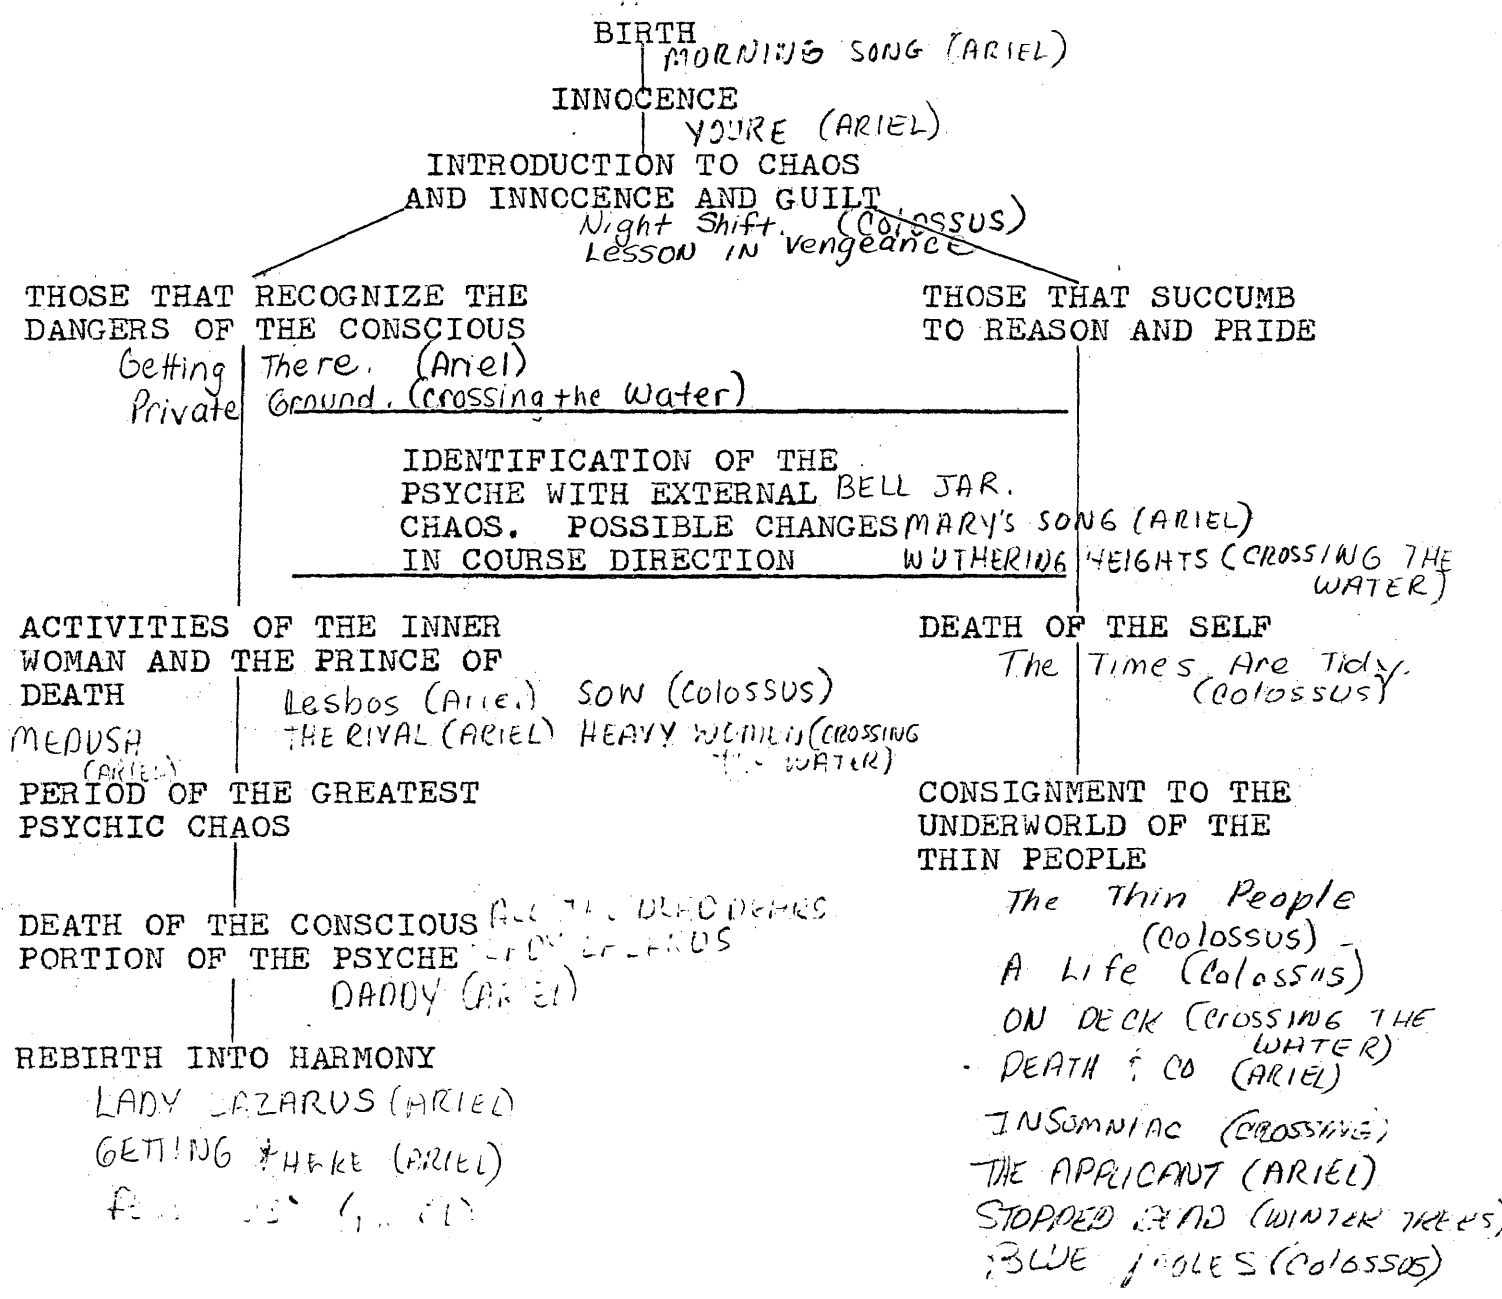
BIRTH
MORNING SONG (ARIEL)
INNOCENCE
YOU'RE (ARIEL)
INTRODUCTION TO CHAOS AND INNOCENCE AND GUILT
Night Shift. (Colossus)
Lesson in Vengeance

THOSE THAT RECOGNIZE THE DANGERS OF THE CONSCIOUS
Getting There. (Ariel)
Private Ground. (crossing the Water)

THOSE THAT SUCCUMB TO REASON AND PRIDE

IDENTIFICATION OF THE PSYCHE WITH EXTERNAL CHAOS. POSSIBLE CHANGES IN COURSE DIRECTION
BELL JAR.
MARY'S SONG (ARIEL)
WUTHERING HEIGHTS (CROSSING THE WATER)

ACTIVITIES OF THE INNER WOMAN AND THE PRINCE OF DEATH
MEDUSA (ARIEL)
Lesbos (Ariel) SOW (Colossus)
THE RIVAL (ARIEL) HEAVY WOMEN (CROSSING THE WATER)

DEATH OF THE SELF
The Times Are Tidy. (Colossus)

PERIOD OF THE GREATEST PSYCHIC CHAOS

CONSIGNMENT TO THE UNDERWORLD OF THE THIN PEOPLE
The Thin People (Colossus)
A Life (Colossus)
ON DECK (CROSSING THE WATER)
DEATH & CO (ARIEL)
INSOMNIAC (CROSSING)
THE APPLICANT (ARIEL)
STOPPED DEAD (WINTER TREES)
BLUE MOLES (COLOSSUS)

DEATH OF THE CONSCIOUS PORTION OF THE PSYCHE
ALL THE DEAD DEARS
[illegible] LAZARUS
DADDY (ARIEL)

REBIRTH INTO HARMONY
LADY LAZARUS (ARIEL)
GETTING THERE (ARIEL)
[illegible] ([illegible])